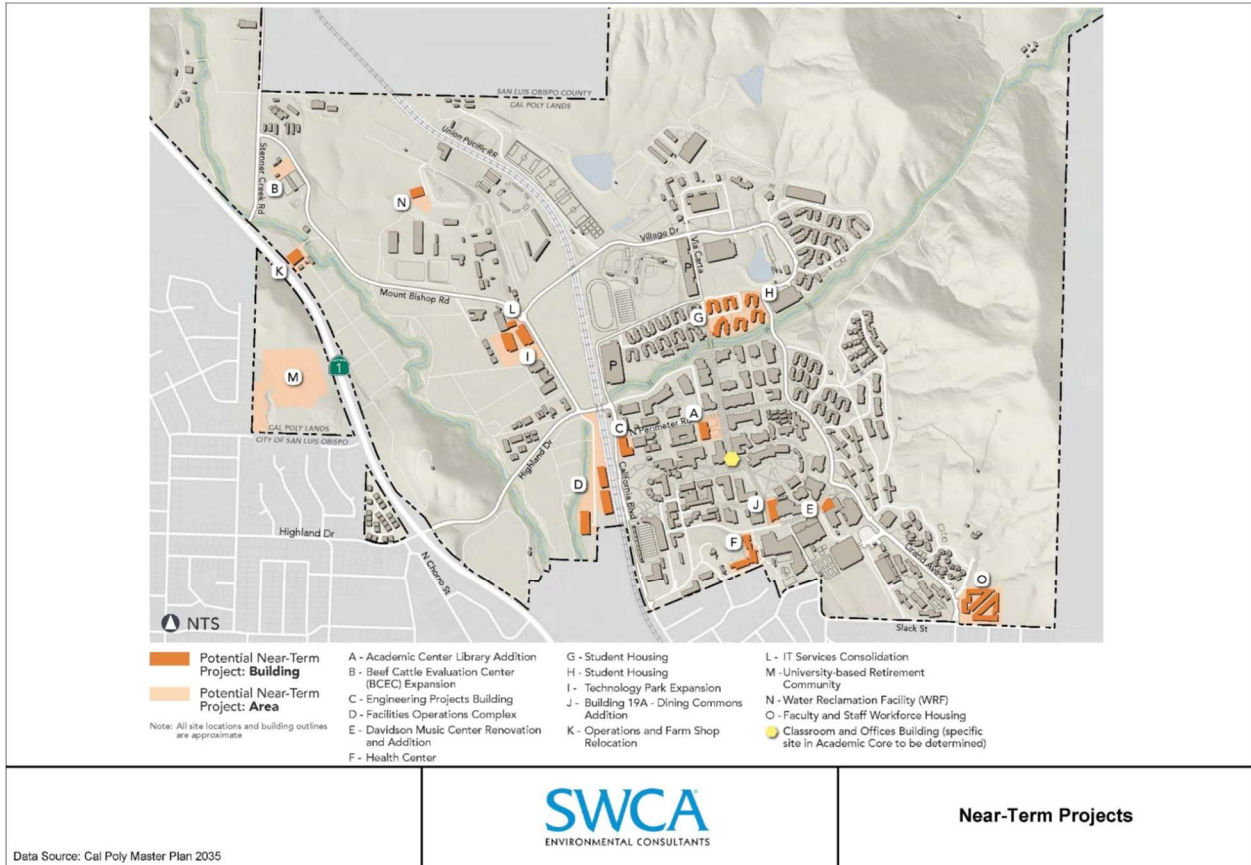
SAN LUIS OBISPO COUNTY
CAL POLY LANDS
Union Pacific RR
Stenner Creek Rd
B
N
Village Dr
Via Carta
H
G
K
Mount Bishop Rd
L
P
I
1
M
CAL POLY LANDS
CITY OF SAN LUIS OBISPO
P
A
C
Perimeter Rd
Highland Dr
California Blvd
D
J
E
F
Grand Ave
O
Highland Dr
N Chorro St
Slack St
NTS

Potential Near-Term Project: **Building**
Potential Near-Term Project: **Area**
Note: All site locations and building outlines are approximate

A - Academic Center Library Addition
B - Beef Cattle Evaluation Center (BCEC) Expansion
C - Engineering Projects Building
D - Facilities Operations Complex
E - Davidson Music Center Renovation and Addition
F - Health Center
G - Student Housing
H - Student Housing
I - Technology Park Expansion
J - Building 19A - Dining Commons Addition
K - Operations and Farm Shop Relocation
L - IT Services Consolidation
M - University-based Retirement Community
N - Water Reclamation Facility (WRF)
O - Faculty and Staff Workforce Housing
Classroom and Offices Building (specific site in Academic Core to be determined)

Data Source: Cal Poly Master Plan 2035

SWCA
ENVIRONMENTAL CONSULTANTS

Near-Term Projects